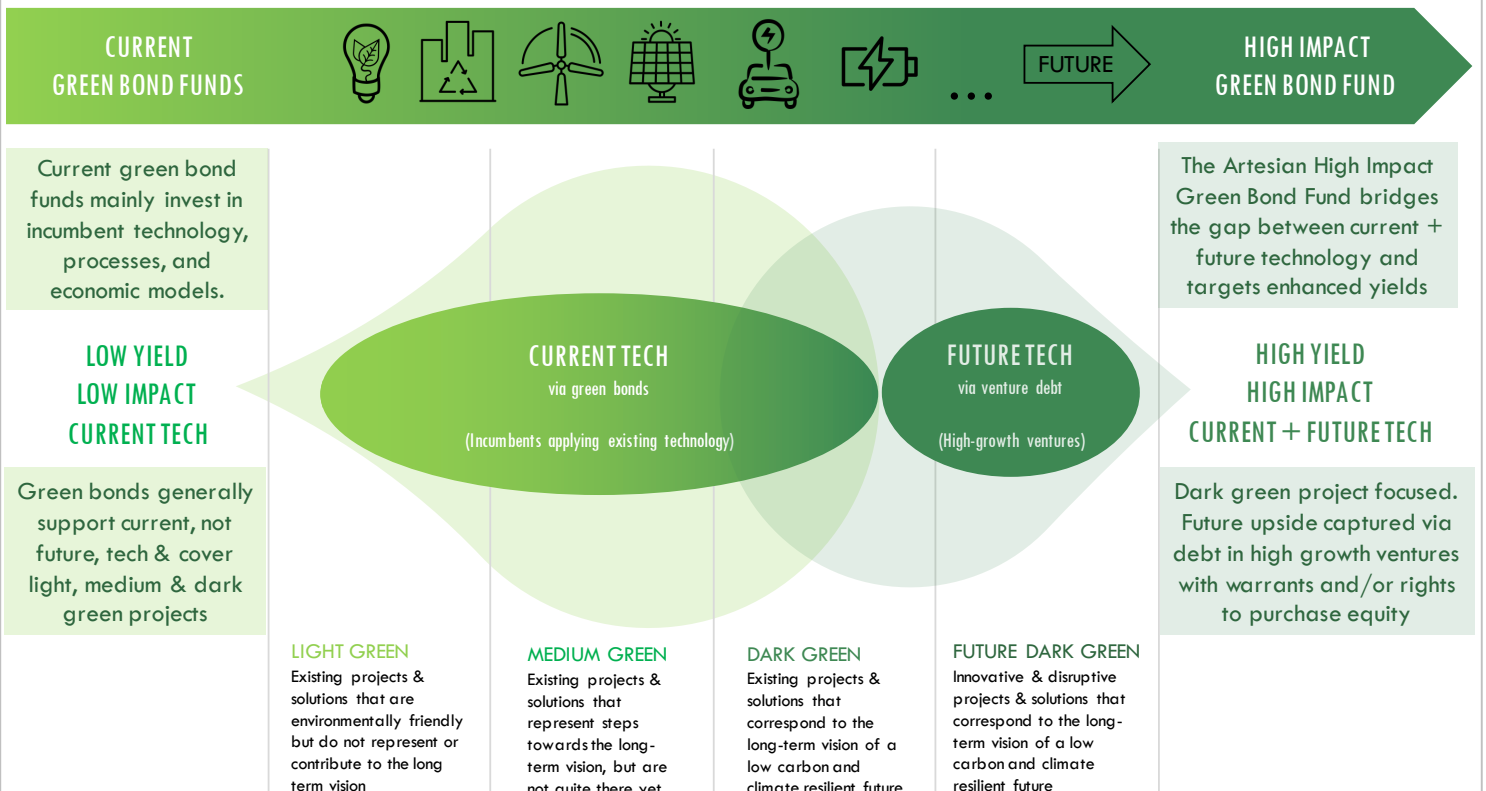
CURRENT GREEN BOND FUNDS

FUTURE

HIGH IMPACT GREEN BOND FUND

Current green bond funds mainly invest in incumbent technology, processes, and economic models.

LOW YIELD
LOW IMPACT
CURRENT TECH

Green bonds generally support current, not future, tech & cover light, medium & dark green projects

CURRENT TECH
via green bonds
(Incumbents applying existing technology)

FUTURE TECH
via venture debt
(High-growth ventures)

The Artesian High Impact Green Bond Fund bridges the gap between current + future technology and targets enhanced yields

HIGH YIELD
HIGH IMPACT
CURRENT + FUTURE TECH

Dark green project focused. Future upside captured via debt in high growth ventures with warrants and/or rights to purchase equity

LIGHT GREEN
Existing projects & solutions that are environmentally friendly but do not represent or contribute to the long term vision

MEDIUM GREEN
Existing projects & solutions that represent steps towards the long-term vision, but are not quite there yet

DARK GREEN
Existing projects & solutions that correspond to the long-term vision of a low carbon and climate resilient future

FUTURE DARK GREEN
Innovative & disruptive projects & solutions that correspond to the long-term vision of a low carbon and climate resilient future